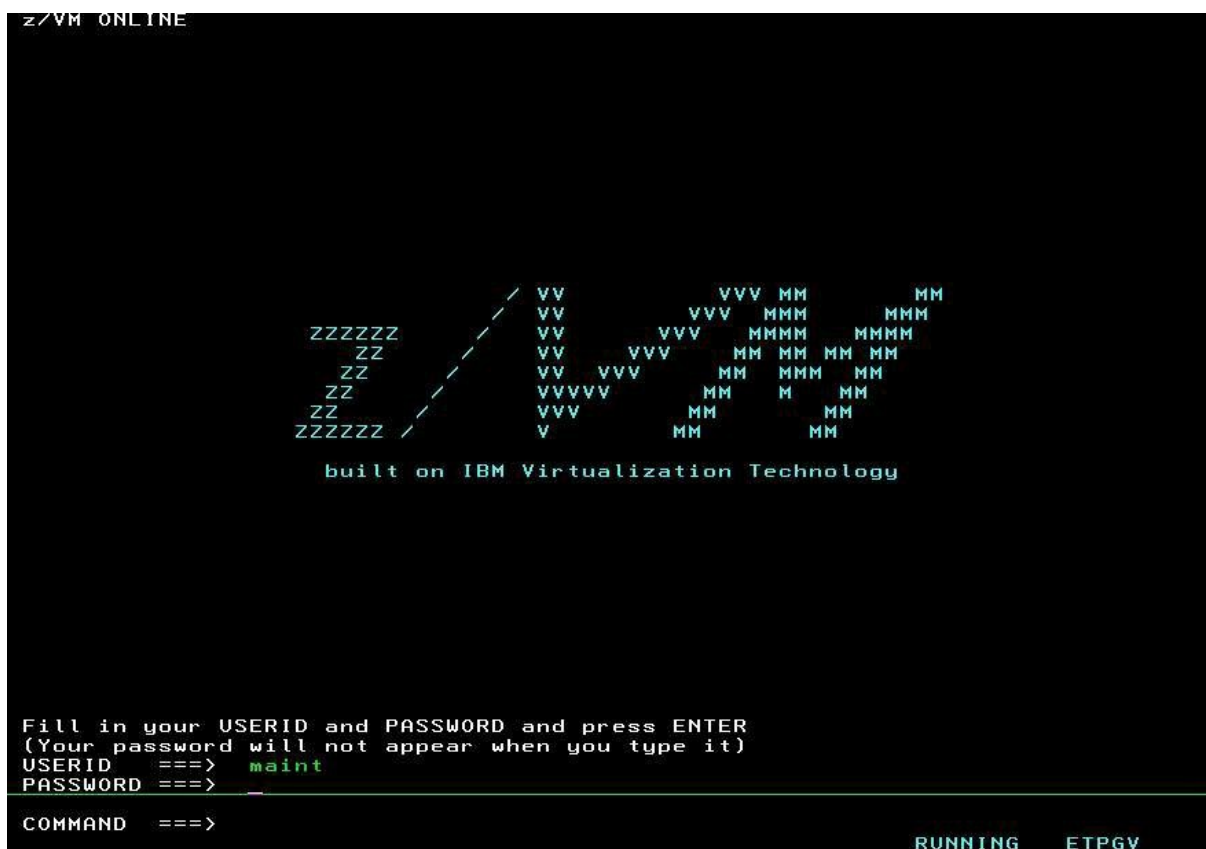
z/VM ONLINE

/ VV VVV MM MM
/ VV VVV MMM MMM
ZZZZZZ / VV VVV MMMM MMMM
ZZ / VV VVV MM MM MM MM
ZZ / VV VVV MM MMM MM
ZZ / VVVVV MM M MM
ZZ / VVV MM MM
ZZZZZZ / V MM MM

built on IBM Virtualization Technology

Fill in your USERID and PASSWORD and press ENTER
(Your password will not appear when you type it)
USERID ===> maint
PASSWORD ===>

COMMAND ===>

RUNNING ETPGV